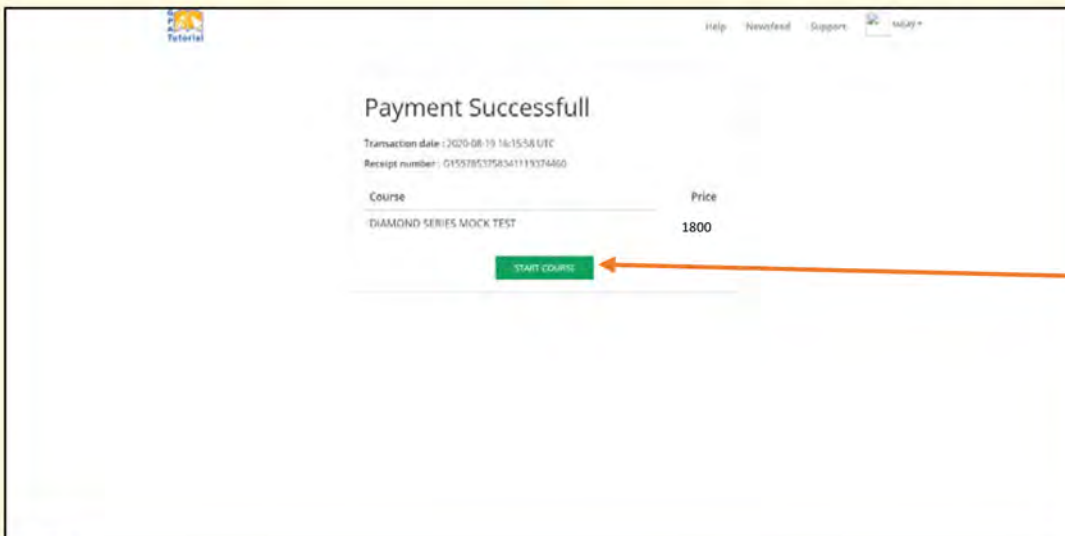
Tutorial

Help Newsfeed Support sanjay

Payment Successfull

Transaction date : 2020-08-19 16:15:58 UTC

Receipt number : 015578537583411193 74460

| Course | Price |
|---|---|
| DIAMOND SERIES MOCK TEST | 1800 |

START COURSE